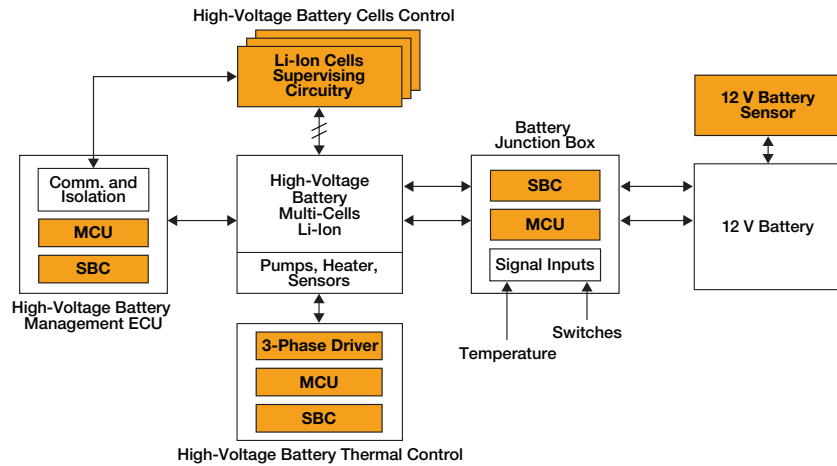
High-Voltage Battery Cells Control

Li-Ion Cells Supervising Circuitry

12 V Battery Sensor

Comm. and Isolation

MCU

SBC

High-Voltage Battery Management ECU

High-Voltage Battery Multi-Cells Li-Ion

Pumps, Heater, Sensors

Battery Junction Box

SBC

MCU

Signal Inputs

12 V Battery

Switches

Temperature

3-Phase Driver

MCU

SBC

High-Voltage Battery Thermal Control